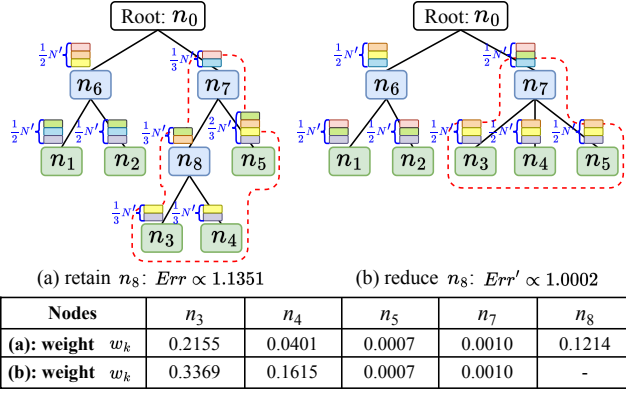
Root: $n_0$

$\frac{1}{2}N'$ $\frac{1}{3}N'$ $n_6$ $n_7$ $\frac{1}{2}N'$ $\frac{1}{2}N'$ $\frac{1}{3}N'$ $\frac{2}{3}N'$ $n_1$ $n_2$ $n_8$ $n_5$ $\frac{1}{3}N'$ $\frac{1}{3}N'$ $n_3$ $n_4$

(a) retain $n_8$: $Err \propto 1.1351$

Root: $n_0$

$\frac{1}{2}N'$ $n_6$ $n_7$ $\frac{1}{2}N'$ $\frac{1}{2}N'$ $n_1$ $n_2$ $n_3$ $n_4$ $n_5$

(b) reduce $n_8$: $Err' \propto 1.0002$

| Nodes | $n_3$ | $n_4$ | $n_5$ | $n_7$ | $n_8$ |
|---|---|---|---|---|---|
| (a): weight $w_k$ | 0.2155 | 0.0401 | 0.0007 | 0.0010 | 0.1214 |
| (b): weight $w_k$ | 0.3369 | 0.1615 | 0.0007 | 0.0010 | - |